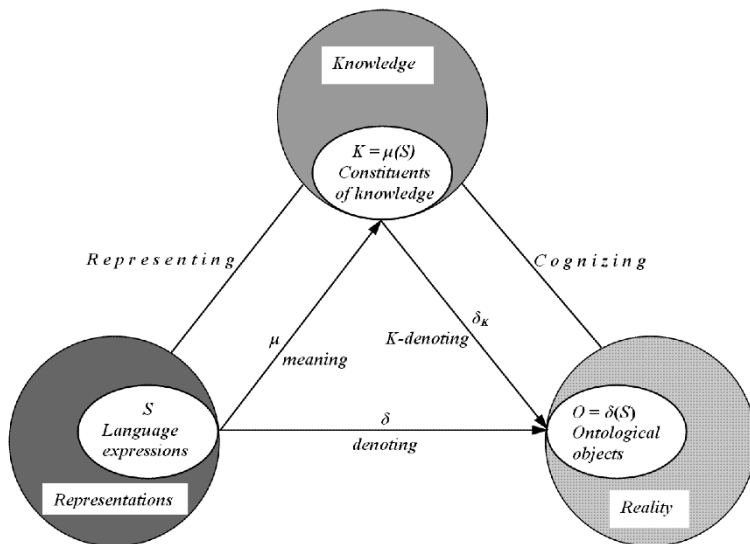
Knowledge

$K = \mu(S)$
Constituents of knowledge

Representing

Cognizing

$\mu$
meaning

K-denoting

$\delta_K$

$S$
Language expressions

$\delta$
denoting

$O = \delta(S)$
Ontological objects

Representations

Reality